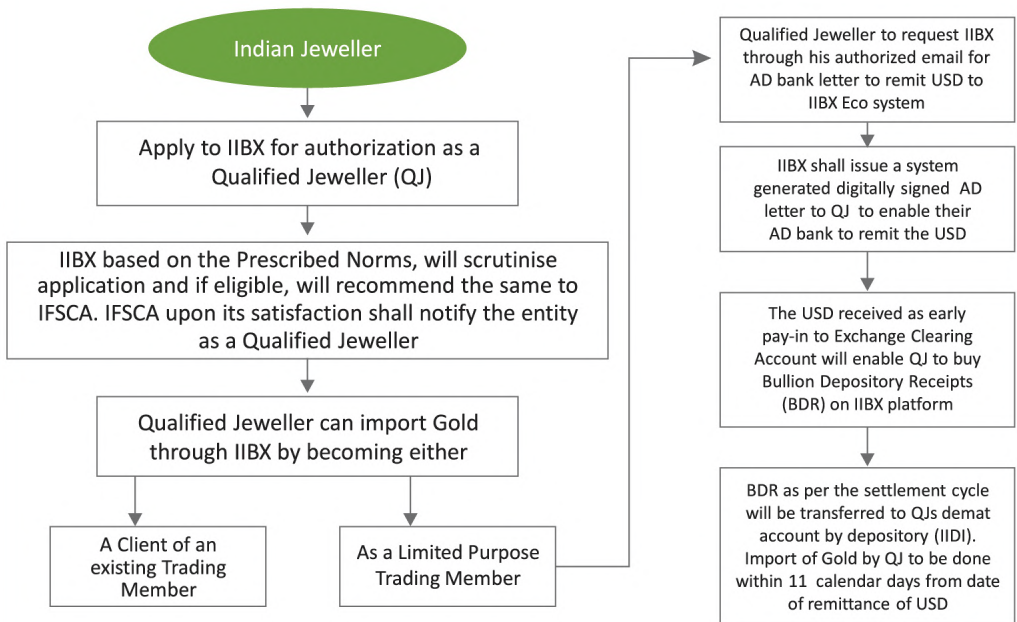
Indian Jeweller

Apply to IIBX for authorization as a Qualified Jeweller (QJ)

IIBX based on the Prescribed Norms, will scrutinise application and if eligible, will recommend the same to IFSCA. IFSCA upon its satisfaction shall notify the entity as a Qualified Jeweller

Qualified Jeweller can import Gold through IIBX by becoming either

A Client of an existing Trading Member

As a Limited Purpose Trading Member

Qualified Jeweller to request IIBX through his authorized email for AD bank letter to remit USD to IIBX Eco system

IIBX shall issue a system generated digitally signed AD letter to QJ to enable their AD bank to remit the USD

The USD received as early pay-in to Exchange Clearing Account will enable QJ to buy Bullion Depository Receipts (BDR) on IIBX platform

BDR as per the settlement cycle will be transferred to QJs demat account by depository (IIDI). Import of Gold by QJ to be done within 11 calendar days from date of remittance of USD